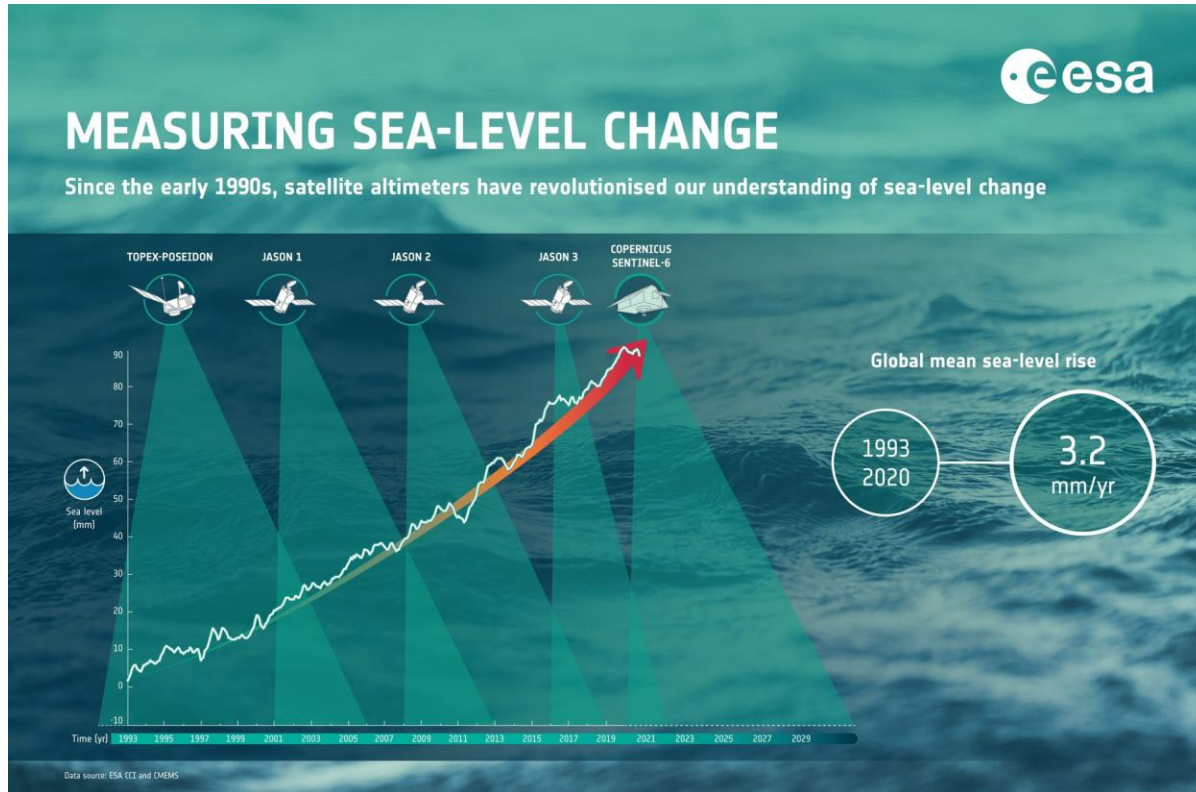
esa

MEASURING SEA-LEVEL CHANGE

Since the early 1990s, satellite altimeters have revolutionised our understanding of sea-level change

TOPEX-POSEIDON
JASON 1
JASON 2
JASON 3
COPERNICUS SENTINEL-6

90
80
70
60
50
40
30
20
10
0
-10

Sea level (mm)

Time (yr) 1993 1995 1997 1999 2001 2003 2005 2007 2009 2011 2013 2015 2017 2019 2021 2023 2025 2027 2029

Global mean sea-level rise

1993
2020

3.2
mm/yr

Data source: ESA CCI and CMEMS